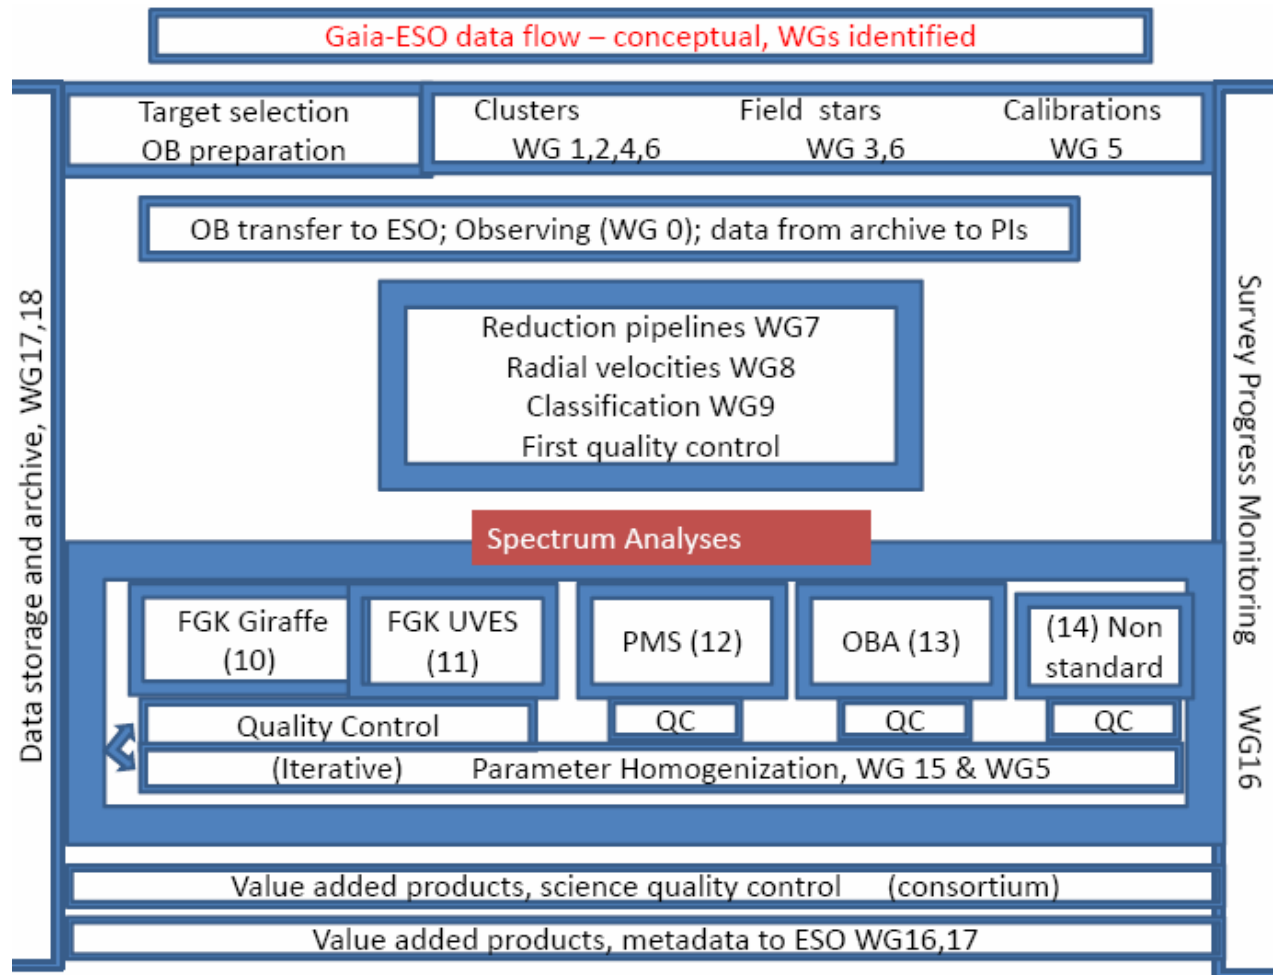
Gaia-ESO data flow – conceptual, WGs identified

Data storage and archive, WG17,18

Target selection
OB preparation

Clusters
WG 1,2,4,6

Field stars
WG 3,6

Calibrations
WG 5

Survey Progress Monitoring

OB transfer to ESO; Observing (WG 0); data from archive to PIs

Reduction pipelines WG7
Radial velocities WG8
Classification WG9
First quality control

Spectrum Analyses

FGK Giraffe (10)

FGK UVES (11)

PMS (12)

OBA (13)

(14) Non standard

Quality Control

QC

QC

QC

WG16

(Iterative) Parameter Homogenization, WG 15 & WG5

Value added products, science quality control (consortium)

Value added products, metadata to ESO WG16,17